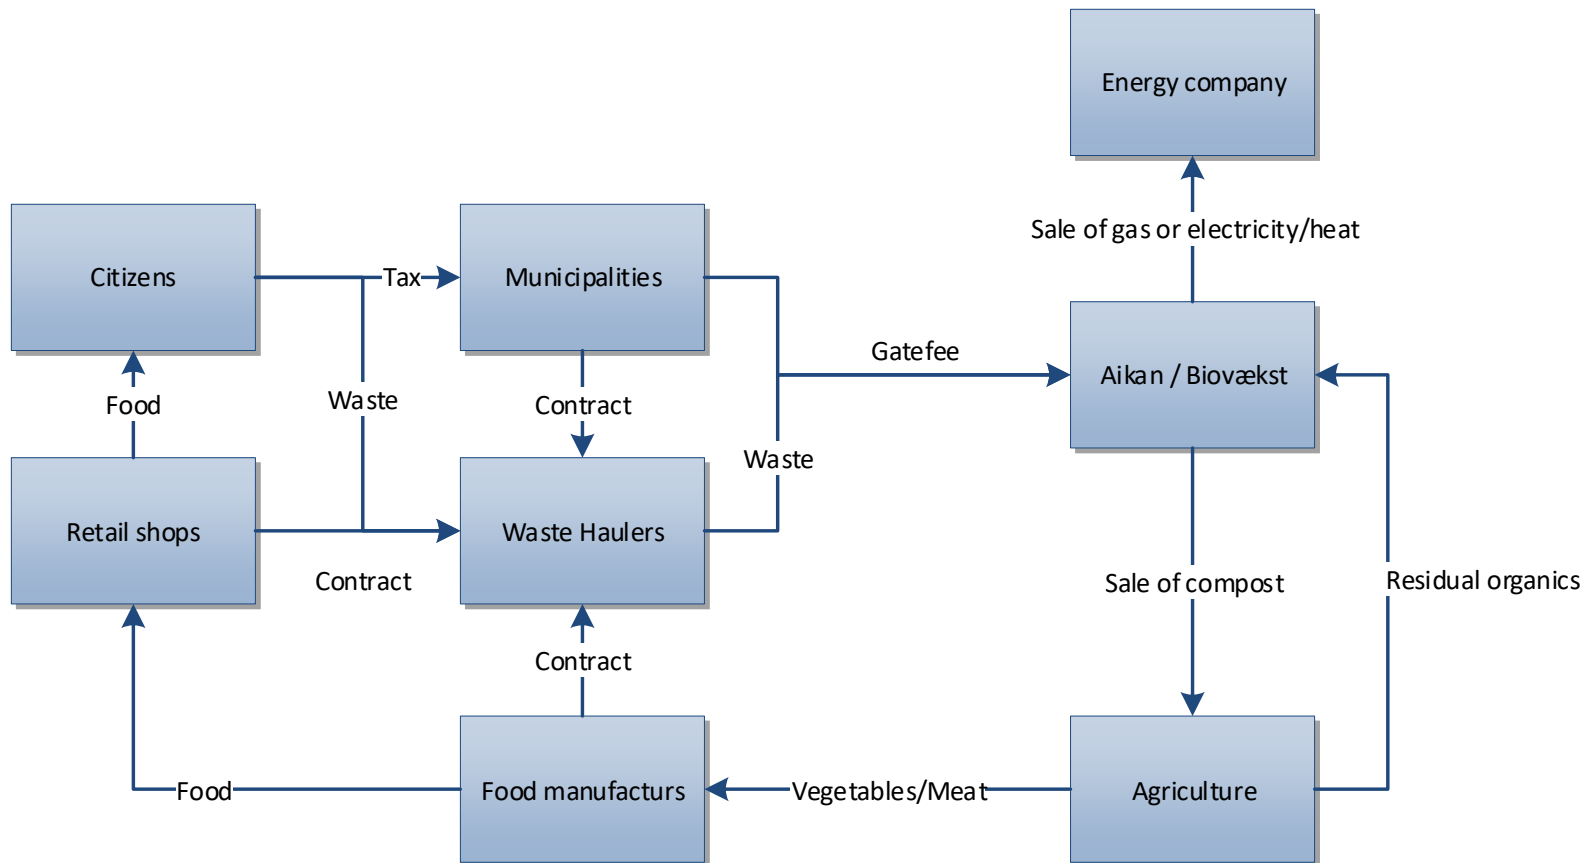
Energy company

Sale of gas or electricity/heat

Citizens

Tax

Municipalities

Gatefee

Aikan / Biovækst

Food

Waste

Contract

Waste

Retail shops

Waste Haulers

Contract

Sale of compost

Residual organics

Contract

Food

Food manufacturs

Vegetables/Meat

Agriculture